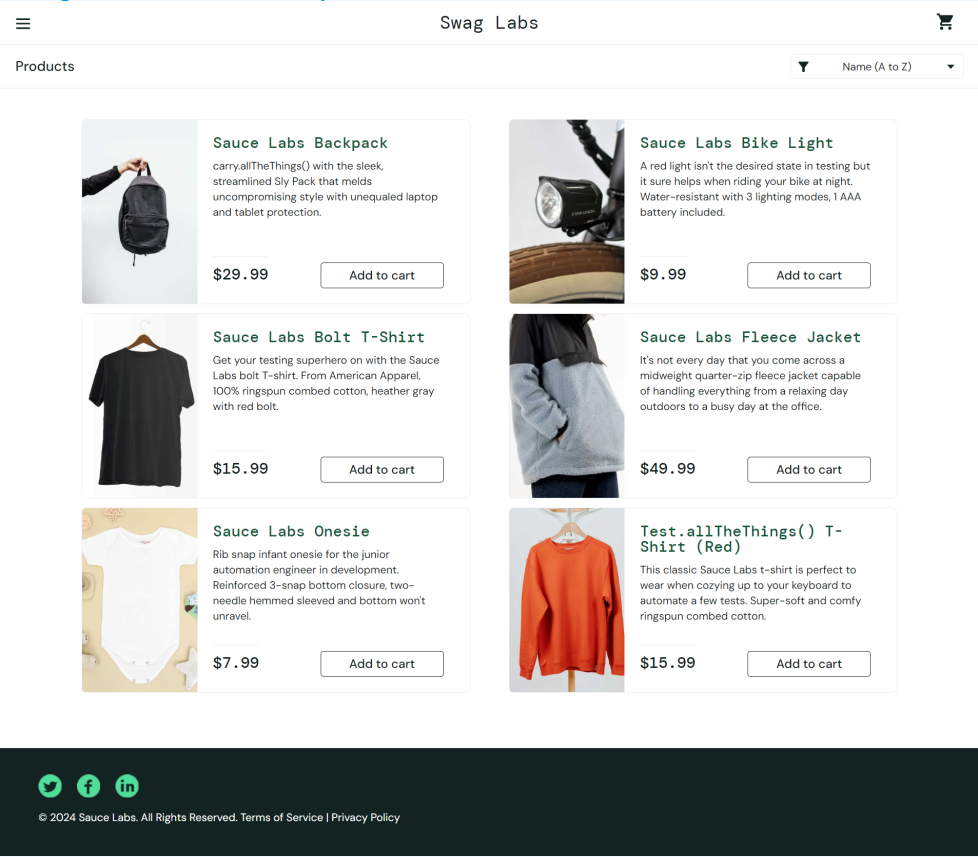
Swag Labs

Products

Name (A to Z)

Sauce Labs Backpack

carry.allTheThings() with the sleek, streamlined Sly Pack that melds uncompromising style with unequaled laptop and tablet protection.

$29.99

Add to cart

Sauce Labs Bike Light

A red light isn't the desired state in testing but it sure helps when riding your bike at night. Water-resistant with 3 lighting modes, 1 AAA battery included.

$9.99

Add to cart

Sauce Labs Bolt T-Shirt

Get your testing superhero on with the Sauce Labs bolt T-shirt. From American Apparel, 100% ringspun combed cotton, heather gray with red bolt.

$15.99

Add to cart

Sauce Labs Fleece Jacket

It's not every day that you come across a midweight quarter-zip fleece jacket capable of handling everything from a relaxing day outdoors to a busy day at the office.

$49.99

Add to cart

Sauce Labs Onesie

Rib snap infant onesie for the junior automation engineer in development. Reinforced 3-snap bottom closure, two-needle hemmed sleeved and bottom won't unravel.

$7.99

Add to cart

Test.allTheThings() T-Shirt (Red)

This classic Sauce Labs t-shirt is perfect to wear when cozying up to your keyboard to automate a few tests. Super-soft and comfy ringspun combed cotton.

$15.99

Add to cart

© 2024 Sauce Labs. All Rights Reserved. Terms of Service | Privacy Policy